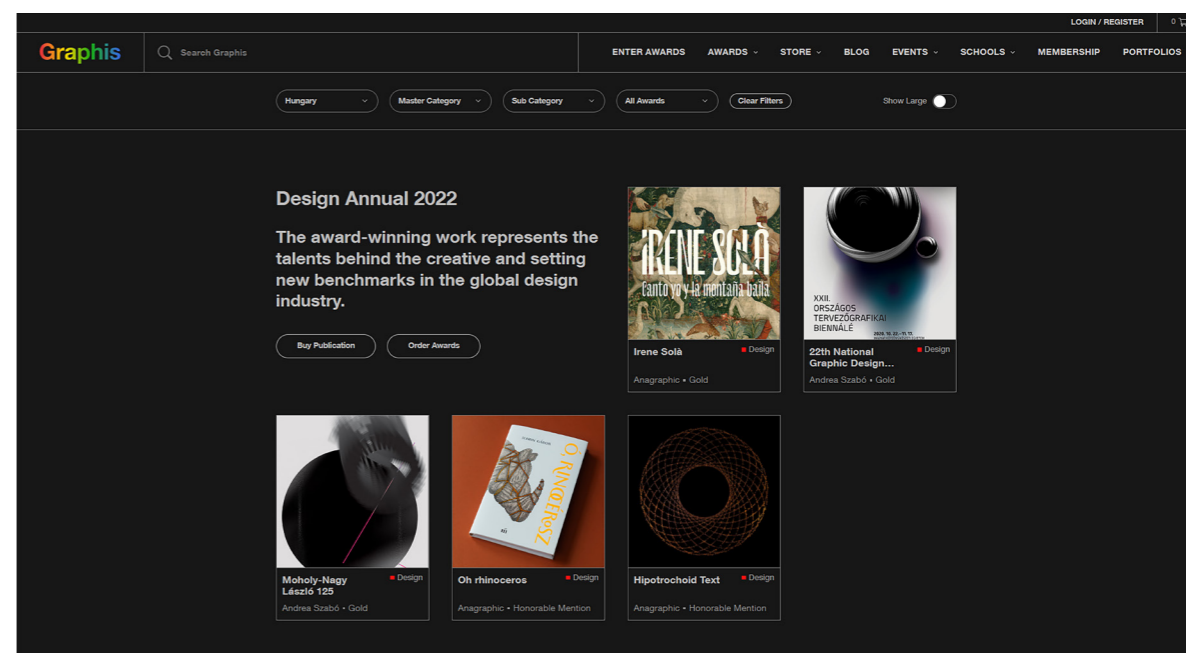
LOGIN / REGISTER 0

Graphis Search Graphis

ENTER AWARDS AWARDS STORE BLOG EVENTS SCHOOLS MEMBERSHIP PORTFOLIOS

Hungary Master Category Sub Category All Awards Clear Filters Show Large

Design Annual 2022

The award-winning work represents the talents behind the creative and setting new benchmarks in the global design industry.

Buy Publication Order Awards

IRENE SOLÀ
Canto yo y la montaña baila

Irene Solà Design
Anagraphic • Gold

XXII. ORSZÁGOS TERVEZŐGRAFIKAI BIENNÁLÉ

22th National Graphic Design... Design
Andrea Szabó • Gold

Moholy-Nagy László 125 Design
Andrea Szabó • Gold

Ó, RINOCÉROSZ

Oh rhinoceros Design
Anagraphic • Honorable Mention

Hipotrochoid Text Design
Anagraphic • Honorable Mention